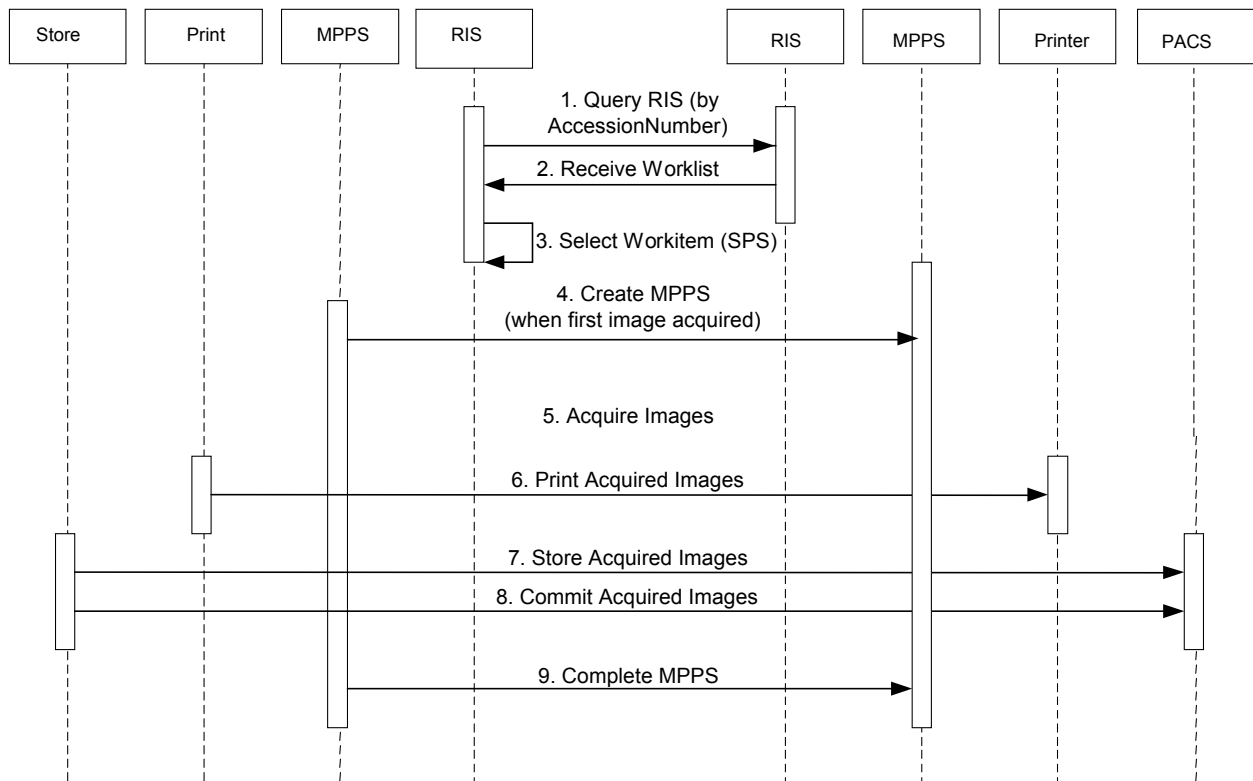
Store

Print

MPPS

RIS

RIS

MPPS

Printer

PACS

1. Query RIS (by AccessionNumber)

2. Receive Worklist

3. Select Workitem (SPS)

4. Create MPPS (when first image acquired)

5. Acquire Images

6. Print Acquired Images

7. Store Acquired Images

8. Commit Acquired Images

9. Complete MPPS